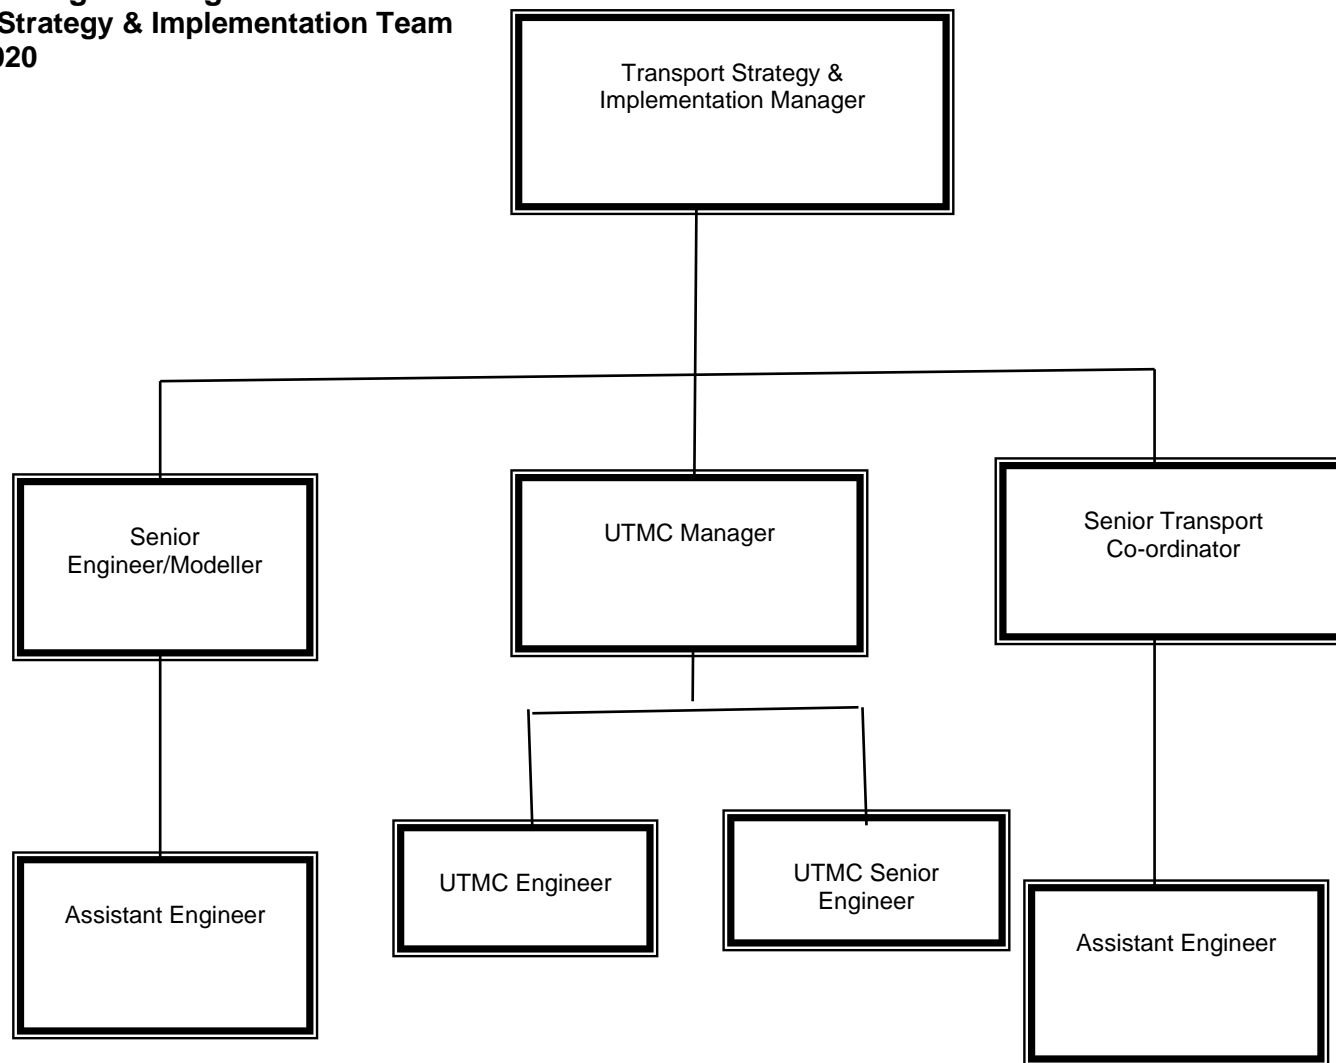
Strategy & Implementation Team
020

Transport Strategy & Implementation Manager

Senior Engineer/Modeller

UTMC Manager

Senior Transport Co-ordinator

Assistant Engineer

UTMC Engineer

UTMC Senior Engineer

Assistant Engineer